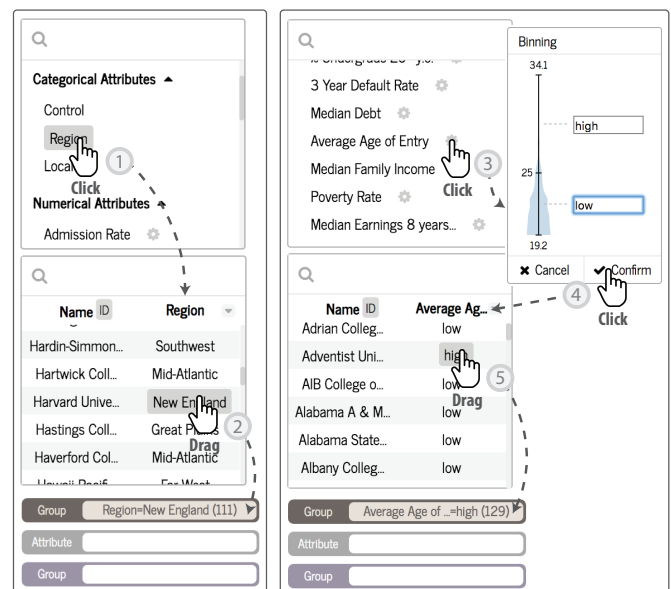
Categorical Attributes ▲

Control

Region

Locale

Click

1

Numerical Attributes ▲

Admission Rate

| Name ID | Region |
|---|---|
| Hardin-Simmon... | Southwest |
| Hartwick Coll... | Mid-Atlantic |
| Harvard Unive... | New England |
| Hastings Coll... | Great Plains |
| Haverford Col... | Mid-Atlantic |
| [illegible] | Far West |

Drag

2

Group | Region=New England (111)

Attribute

Group

% Undergrads 25+ y.o.

3 Year Default Rate

Median Debt

Average Age of Entry

Median Family Income

Poverty Rate

Median Earnings 8 years...

Click

3

Binning

34.1

high

25

low

19.2

✖ Cancel

✔ Confirm

4

Click

| Name ID | Average Ag... |
|---|---|
| Adrian Colleg... | low |
| Adventist Uni... | high |
| AIB College o... | low |
| Alabama A & M... | low |
| Alabama State... | low |
| Albany Colleg... | low |

5

Drag

Group | Average Age of ...=high (129)

Attribute

Group